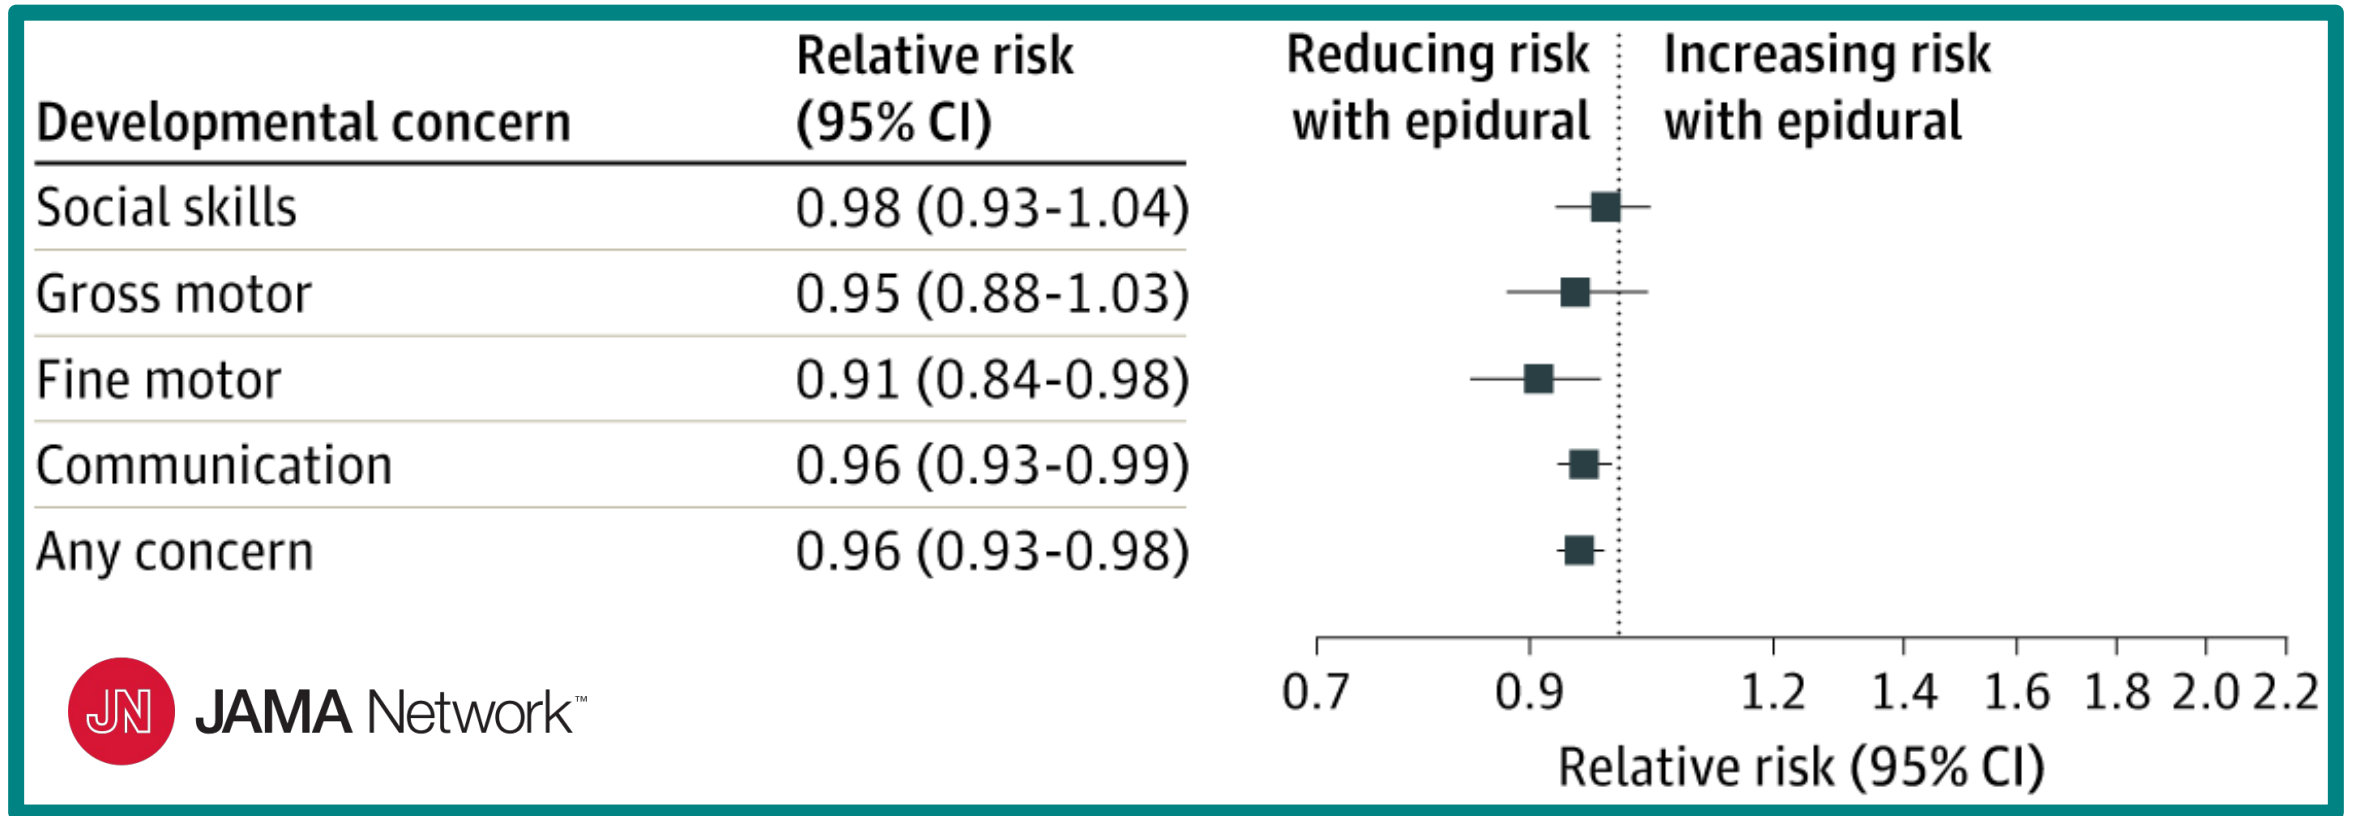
| Developmental concern | Relative risk (95% CI) |
|---|---|
| Social skills | 0.98 (0.93-1.04) |
| Gross motor | 0.95 (0.88-1.03) |
| Fine motor | 0.91 (0.84-0.98) |
| Communication | 0.96 (0.93-0.99) |
| Any concern | 0.96 (0.93-0.98) |

Reducing risk with epidural

Increasing risk with epidural

0.7 0.9 1.2 1.4 1.6 1.8 2.0 2.2

Relative risk (95% CI)

JN JAMA Network™